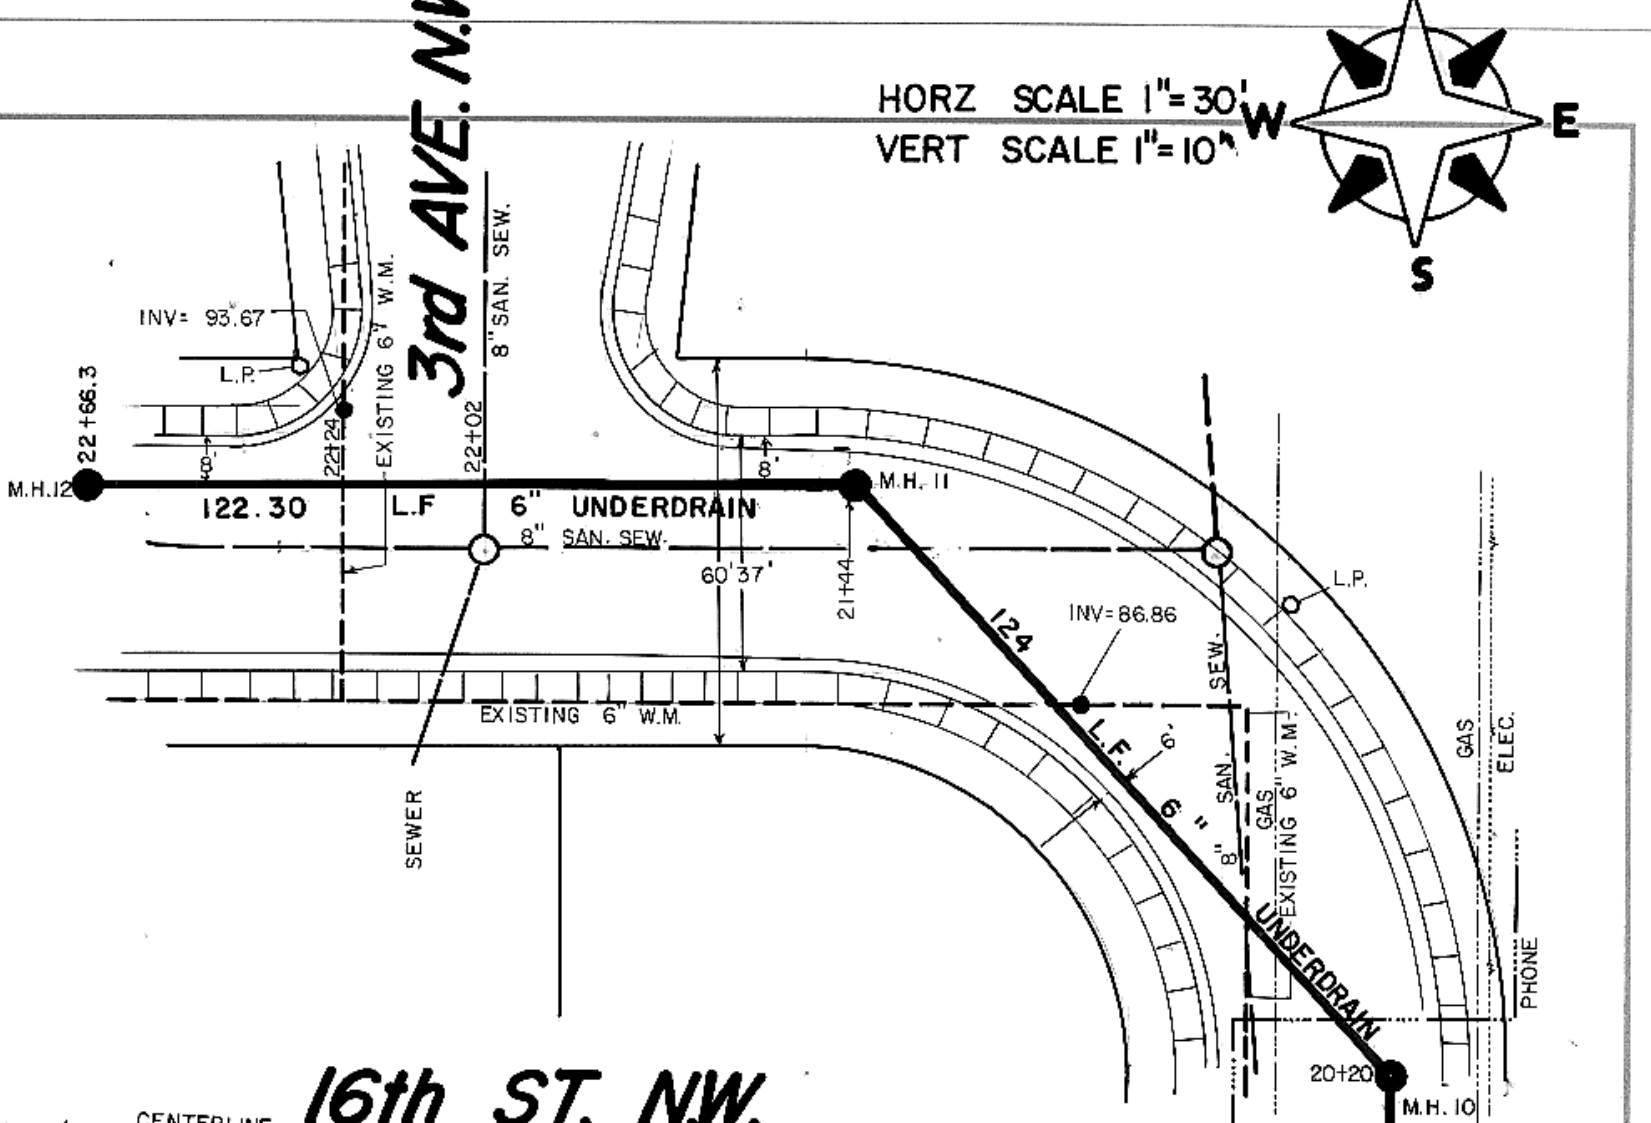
3rd AVE. N.W

HORZ SCALE 1" = 30'
VERT SCALE 1" = 10'

W
E
S

INV= 93.67
L.P.
EXISTING 6" W.M.
8" SAN. SEW.
22+66.3
22+24
22+02
8'
8'
M.H.12
122.30
L.F
6" UNDERDRAIN
M.H. 11
8" SAN. SEW.
60'37'
21+44
124
INV= 86.86
L.P.
SEW.
EXISTING 6" W.M.
L.F.
6'
6"
8" SAN.
GAS
EXISTING 6" W.M.
UNDERDRAIN
GAS
ELEC.
PHONE
SEWER
20+20
M.H. 10
CENTERLINE
16th ST. N.W.